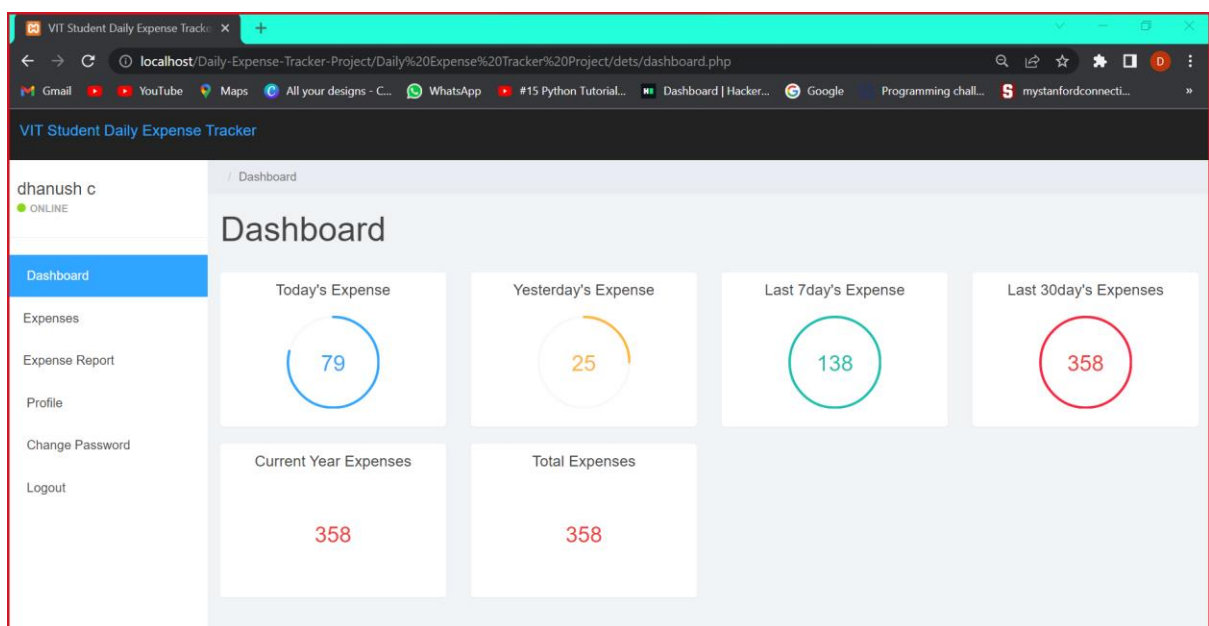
VIT Student Daily Expense Tracke ×

localhost/Daily-Expense-Tracker-Project/Daily%20Expense%20Tracker%20Project/dets/dashboard.php

Gmail YouTube Maps All your designs - C... WhatsApp #15 Python Tutorial... Dashboard | Hacker... Google Programming chall... mystanfordconnecti...

VIT Student Daily Expense Tracker

dhanush c
ONLINE

Dashboard
Expenses
Expense Report
Profile
Change Password
Logout

/ Dashboard

Dashboard

Today's Expense
79

Yesterday's Expense
25

Last 7day's Expense
138

Last 30day's Expenses
358

Current Year Expenses
358

Total Expenses
358